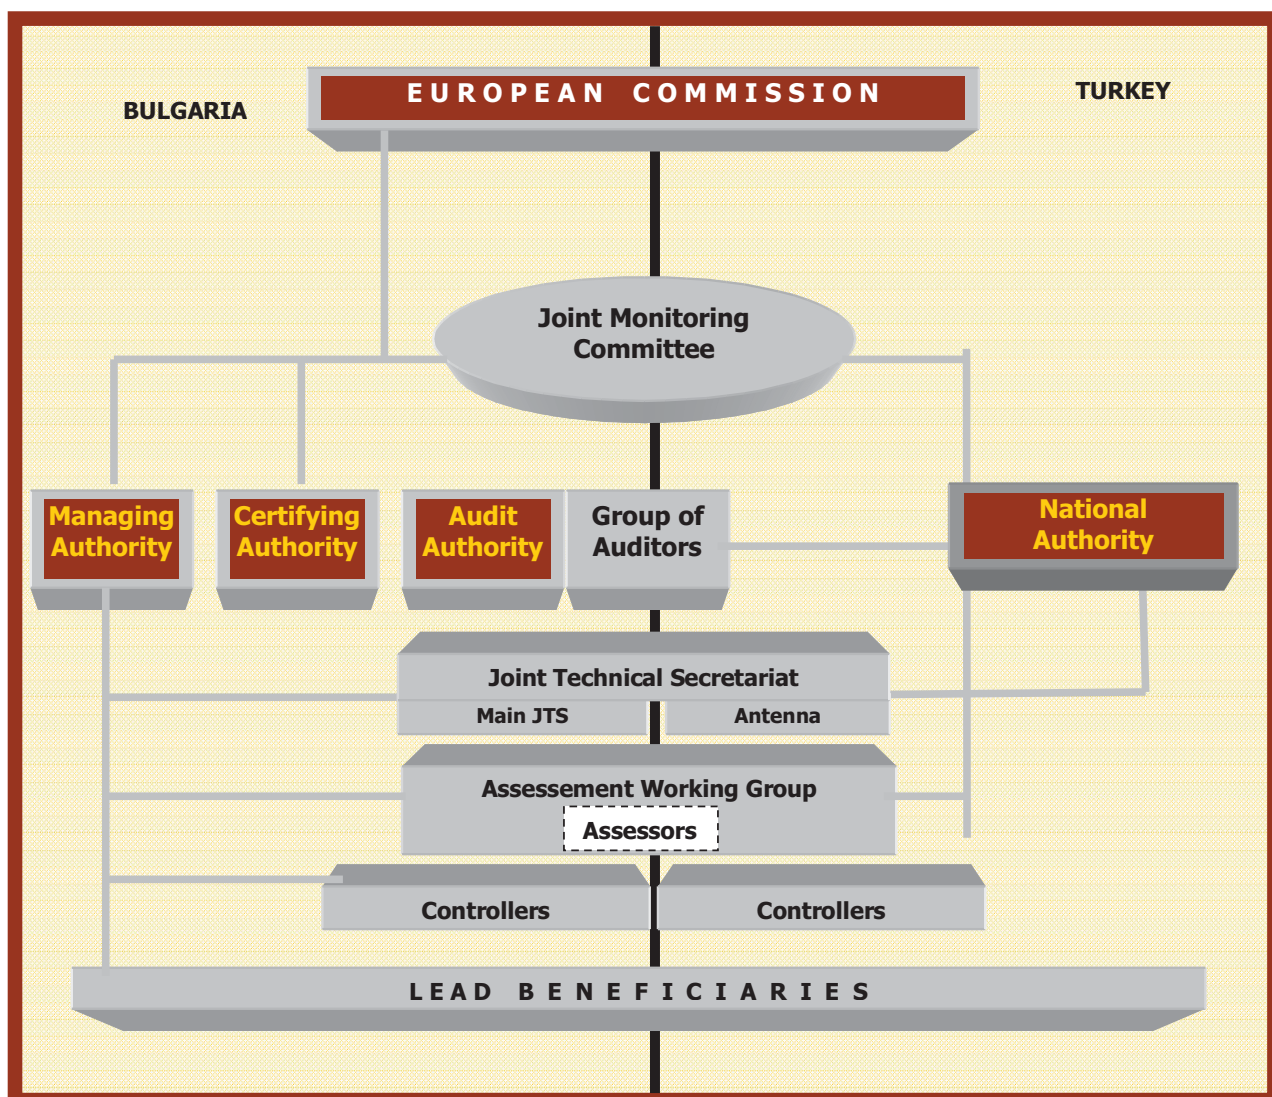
BULGARIA

EUROPEAN COMMISSION

TURKEY

Joint Monitoring Committee

Managing Authority

Certifying Authority

Audit Authority

Group of Auditors

National Authority

Joint Technical Secretariat

Main JTS

Antenna

Assessement Working Group

Assessors

Controllers

Controllers

LEAD BENEFICIARIES